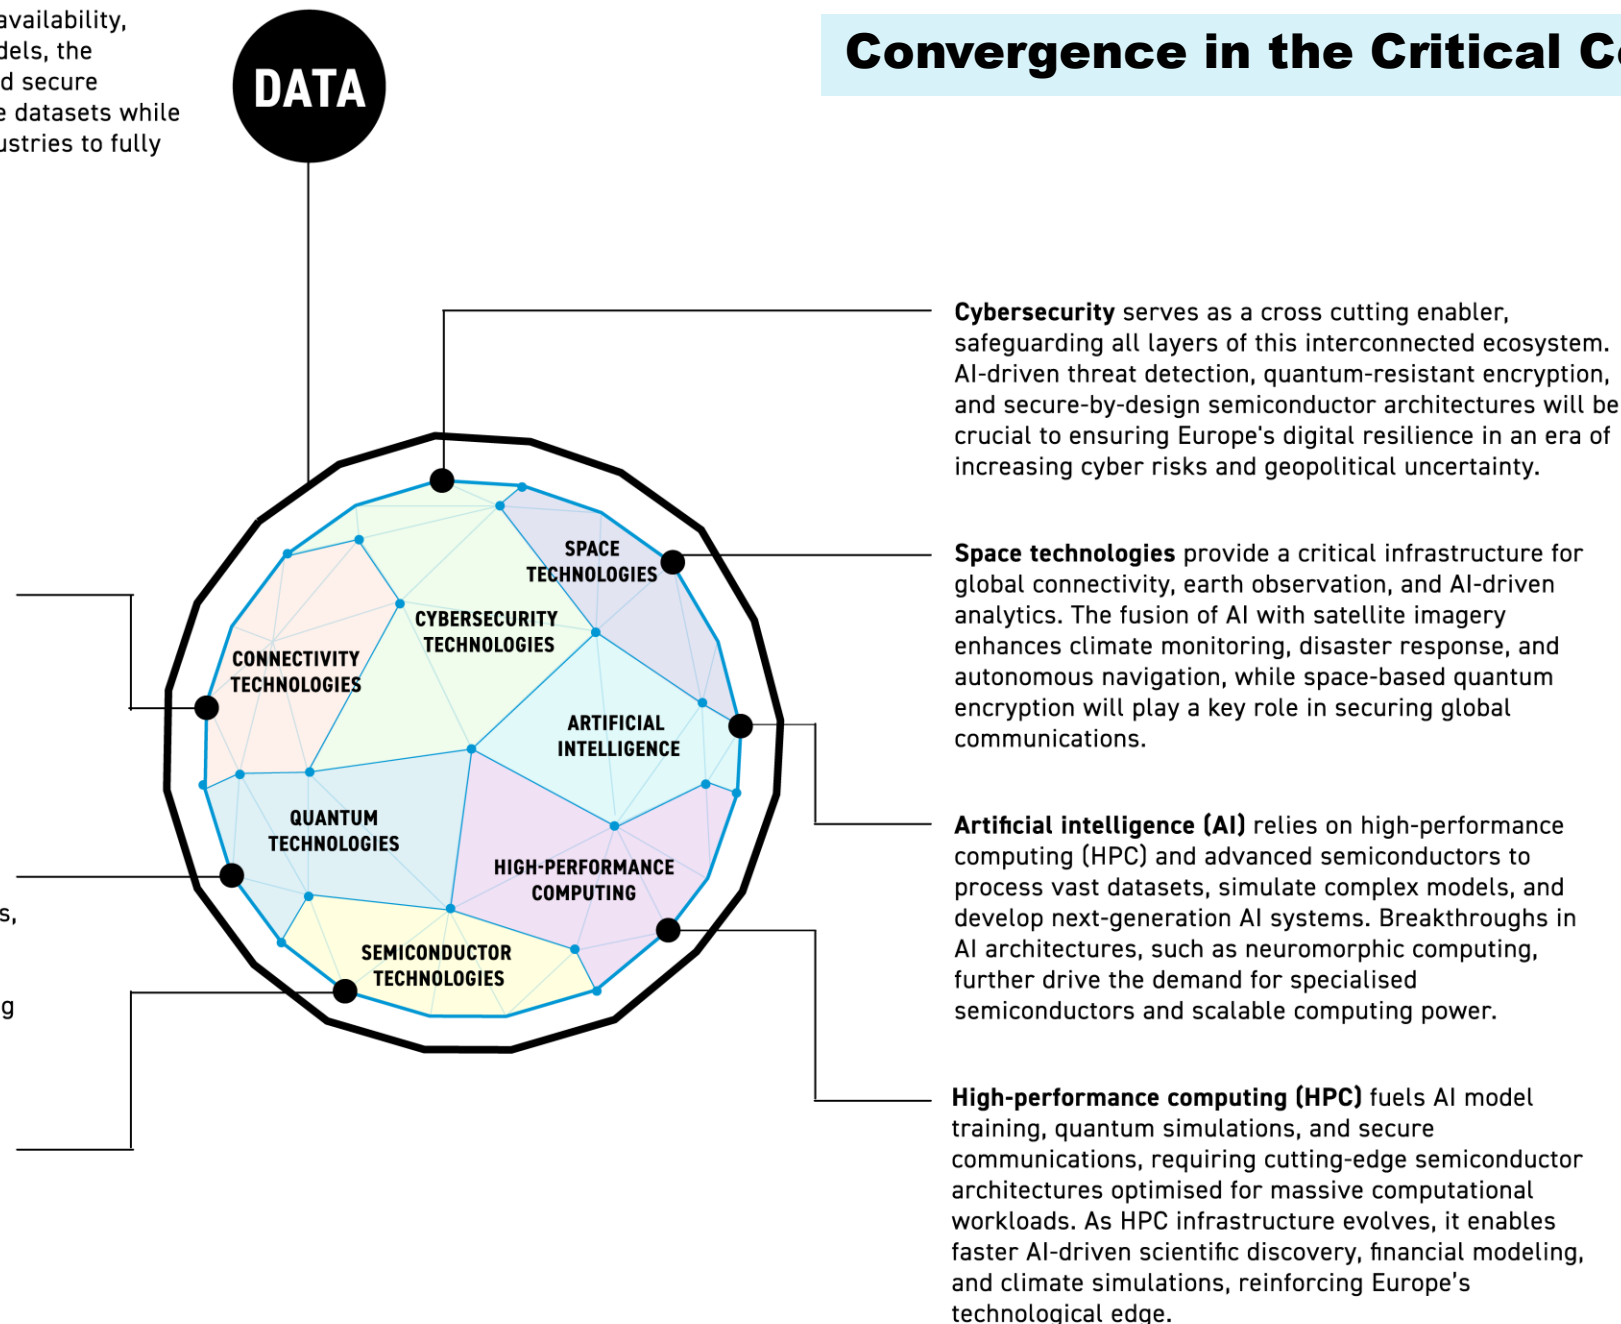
availability, dels, the d secure e datasets while ustries to fully

DATA

Convergence in the Critical C

SPACE TECHNOLOGIES

CYBERSECURITY TECHNOLOGIES

CONNECTIVITY TECHNOLOGIES

ARTIFICIAL INTELLIGENCE

QUANTUM TECHNOLOGIES

HIGH-PERFORMANCE COMPUTING

SEMICONDUCTOR TECHNOLOGIES

s,

g

**Cybersecurity** serves as a cross cutting enabler, safeguarding all layers of this interconnected ecosystem. AI-driven threat detection, quantum-resistant encryption, and secure-by-design semiconductor architectures will be crucial to ensuring Europe's digital resilience in an era of increasing cyber risks and geopolitical uncertainty.

**Space technologies** provide a critical infrastructure for global connectivity, earth observation, and AI-driven analytics. The fusion of AI with satellite imagery enhances climate monitoring, disaster response, and autonomous navigation, while space-based quantum encryption will play a key role in securing global communications.

**Artificial intelligence (AI)** relies on high-performance computing (HPC) and advanced semiconductors to process vast datasets, simulate complex models, and develop next-generation AI systems. Breakthroughs in AI architectures, such as neuromorphic computing, further drive the demand for specialised semiconductors and scalable computing power.

**High-performance computing (HPC)** fuels AI model training, quantum simulations, and secure communications, requiring cutting-edge semiconductor architectures optimised for massive computational workloads. As HPC infrastructure evolves, it enables faster AI-driven scientific discovery, financial modeling, and climate simulations, reinforcing Europe's technological edge.